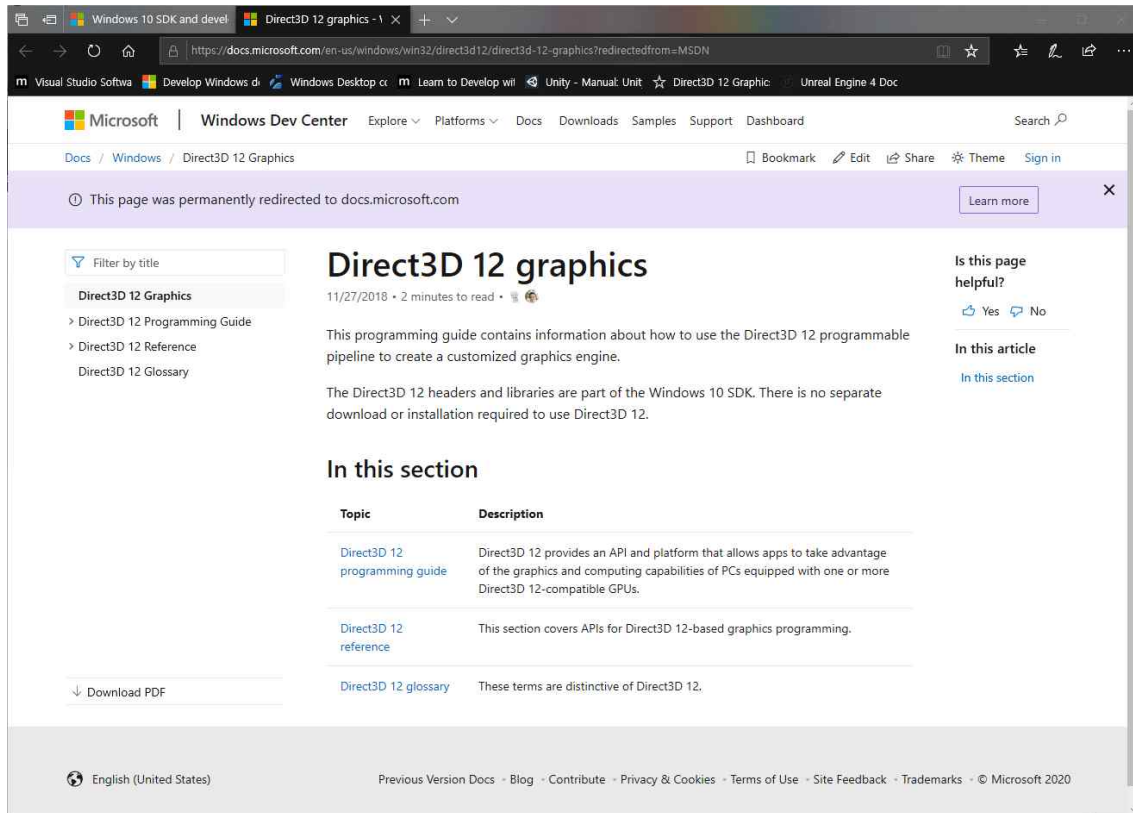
Windows 10 SDK and devel | Direct3D 12 graphics - \ ×

https://docs.microsoft.com/en-us/windows/win32/direct3d12/direct3d-12-graphics?redirectedfrom=MSDN

Visual Studio Softwa | Develop Windows d | Windows Desktop cc | Learn to Develop wi | Unity - Manual: Unit | Direct3D 12 Graphic | Unreal Engine 4 Doc

Microsoft | Windows Dev Center Explore Platforms Docs Downloads Samples Support Dashboard Search

Docs / Windows / Direct3D 12 Graphics

Bookmark Edit Share Theme Sign in

This page was permanently redirected to docs.microsoft.com

Learn more

×

Filter by title

Direct3D 12 Graphics

> Direct3D 12 Programming Guide

> Direct3D 12 Reference

Direct3D 12 Glossary

Download PDF

Direct3D 12 graphics

11/27/2018 • 2 minutes to read •

This programming guide contains information about how to use the Direct3D 12 programmable pipeline to create a customized graphics engine.

The Direct3D 12 headers and libraries are part of the Windows 10 SDK. There is no separate download or installation required to use Direct3D 12.

In this section

| Topic | Description |
|---|---|
| Direct3D 12 programming guide | Direct3D 12 provides an API and platform that allows apps to take advantage of the graphics and computing capabilities of PCs equipped with one or more Direct3D 12-compatible GPUs. |
| Direct3D 12 reference | This section covers APIs for Direct3D 12-based graphics programming. |
| Direct3D 12 glossary | These terms are distinctive of Direct3D 12. |

Is this page helpful?

Yes No

In this article

In this section

English (United States)

Previous Version Docs • Blog • Contribute • Privacy & Cookies • Terms of Use • Site Feedback • Trademarks • © Microsoft 2020